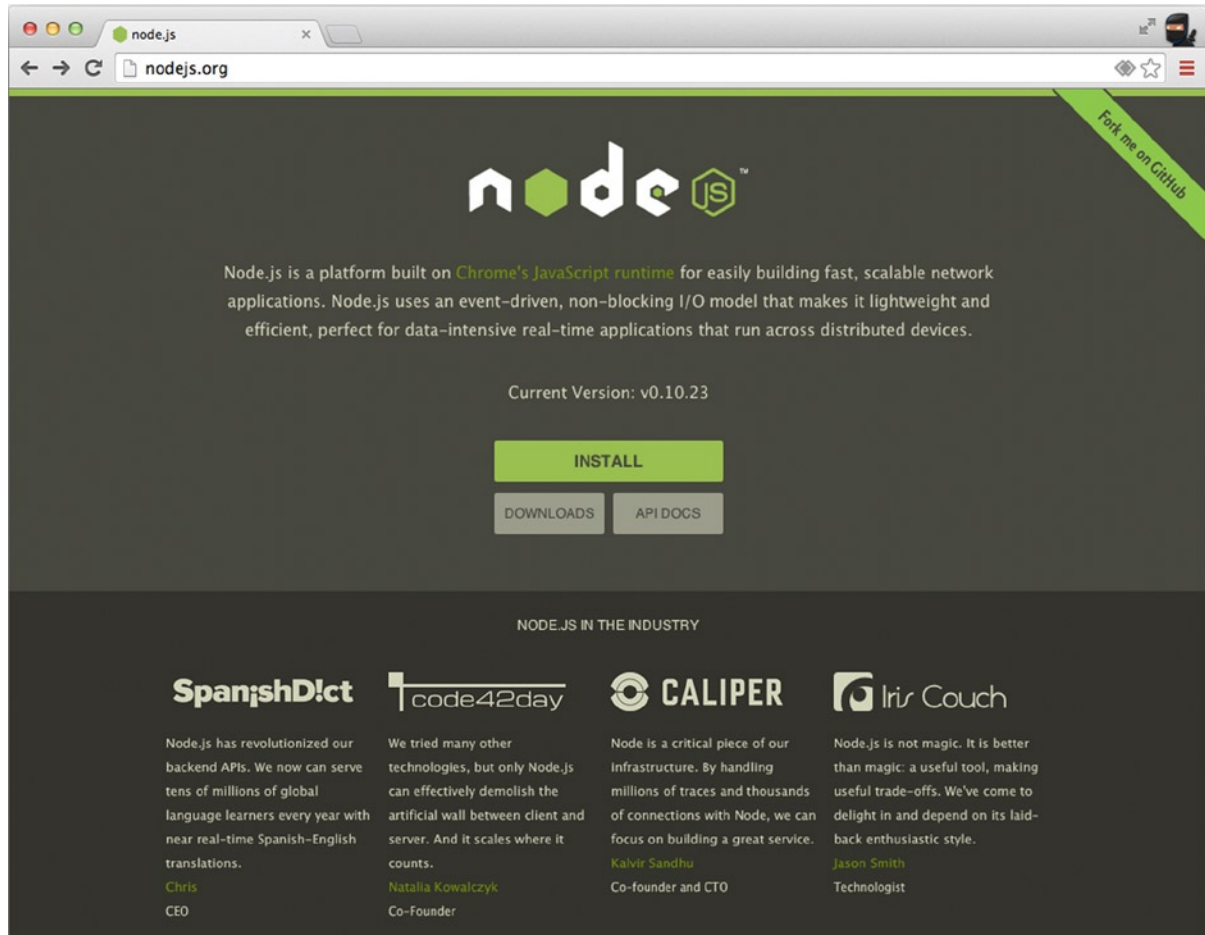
node.js

nodejs.org

Fork me on GitHub

node JS™

Node.js is a platform built on Chrome's JavaScript runtime for easily building fast, scalable network applications. Node.js uses an event-driven, non-blocking I/O model that makes it lightweight and efficient, perfect for data-intensive real-time applications that run across distributed devices.

Current Version: v0.10.23

INSTALL

DOWNLOADS

API DOCS

NODE.JS IN THE INDUSTRY

SpanishDict

Node.js has revolutionized our backend APIs. We now can serve tens of millions of global language learners every year with near real-time Spanish-English translations.
Chris
CEO

code42day

We tried many other technologies, but only Node.js can effectively demolish the artificial wall between client and server. And it scales where it counts.
Natalia Kowalczyk
Co-Founder

CALIPER

Node is a critical piece of our infrastructure. By handling millions of traces and thousands of connections with Node, we can focus on building a great service.
Kalvir Sandhu
Co-founder and CTO

Iris Couch

Node.js is not magic. It is better than magic: a useful tool, making useful trade-offs. We've come to delight in and depend on its laid-back enthusiastic style.
Jason Smith
Technologist